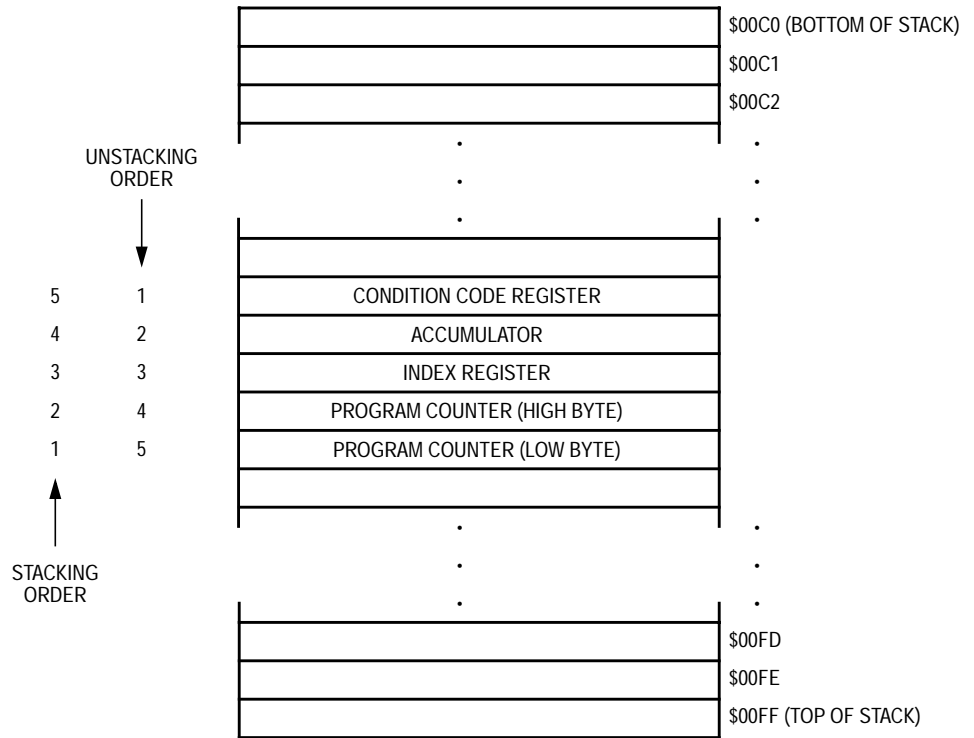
$00C0 (BOTTOM OF STACK)
$00C1
$00C2

UNSTACKING ORDER

| | | |
|---|---|---|
| 5 | 1 | CONDITION CODE REGISTER |
| 4 | 2 | ACCUMULATOR |
| 3 | 3 | INDEX REGISTER |
| 2 | 4 | PROGRAM COUNTER (HIGH BYTE) |
| 1 | 5 | PROGRAM COUNTER (LOW BYTE) |

STACKING ORDER

$00FD
$00FE
$00FF (TOP OF STACK)